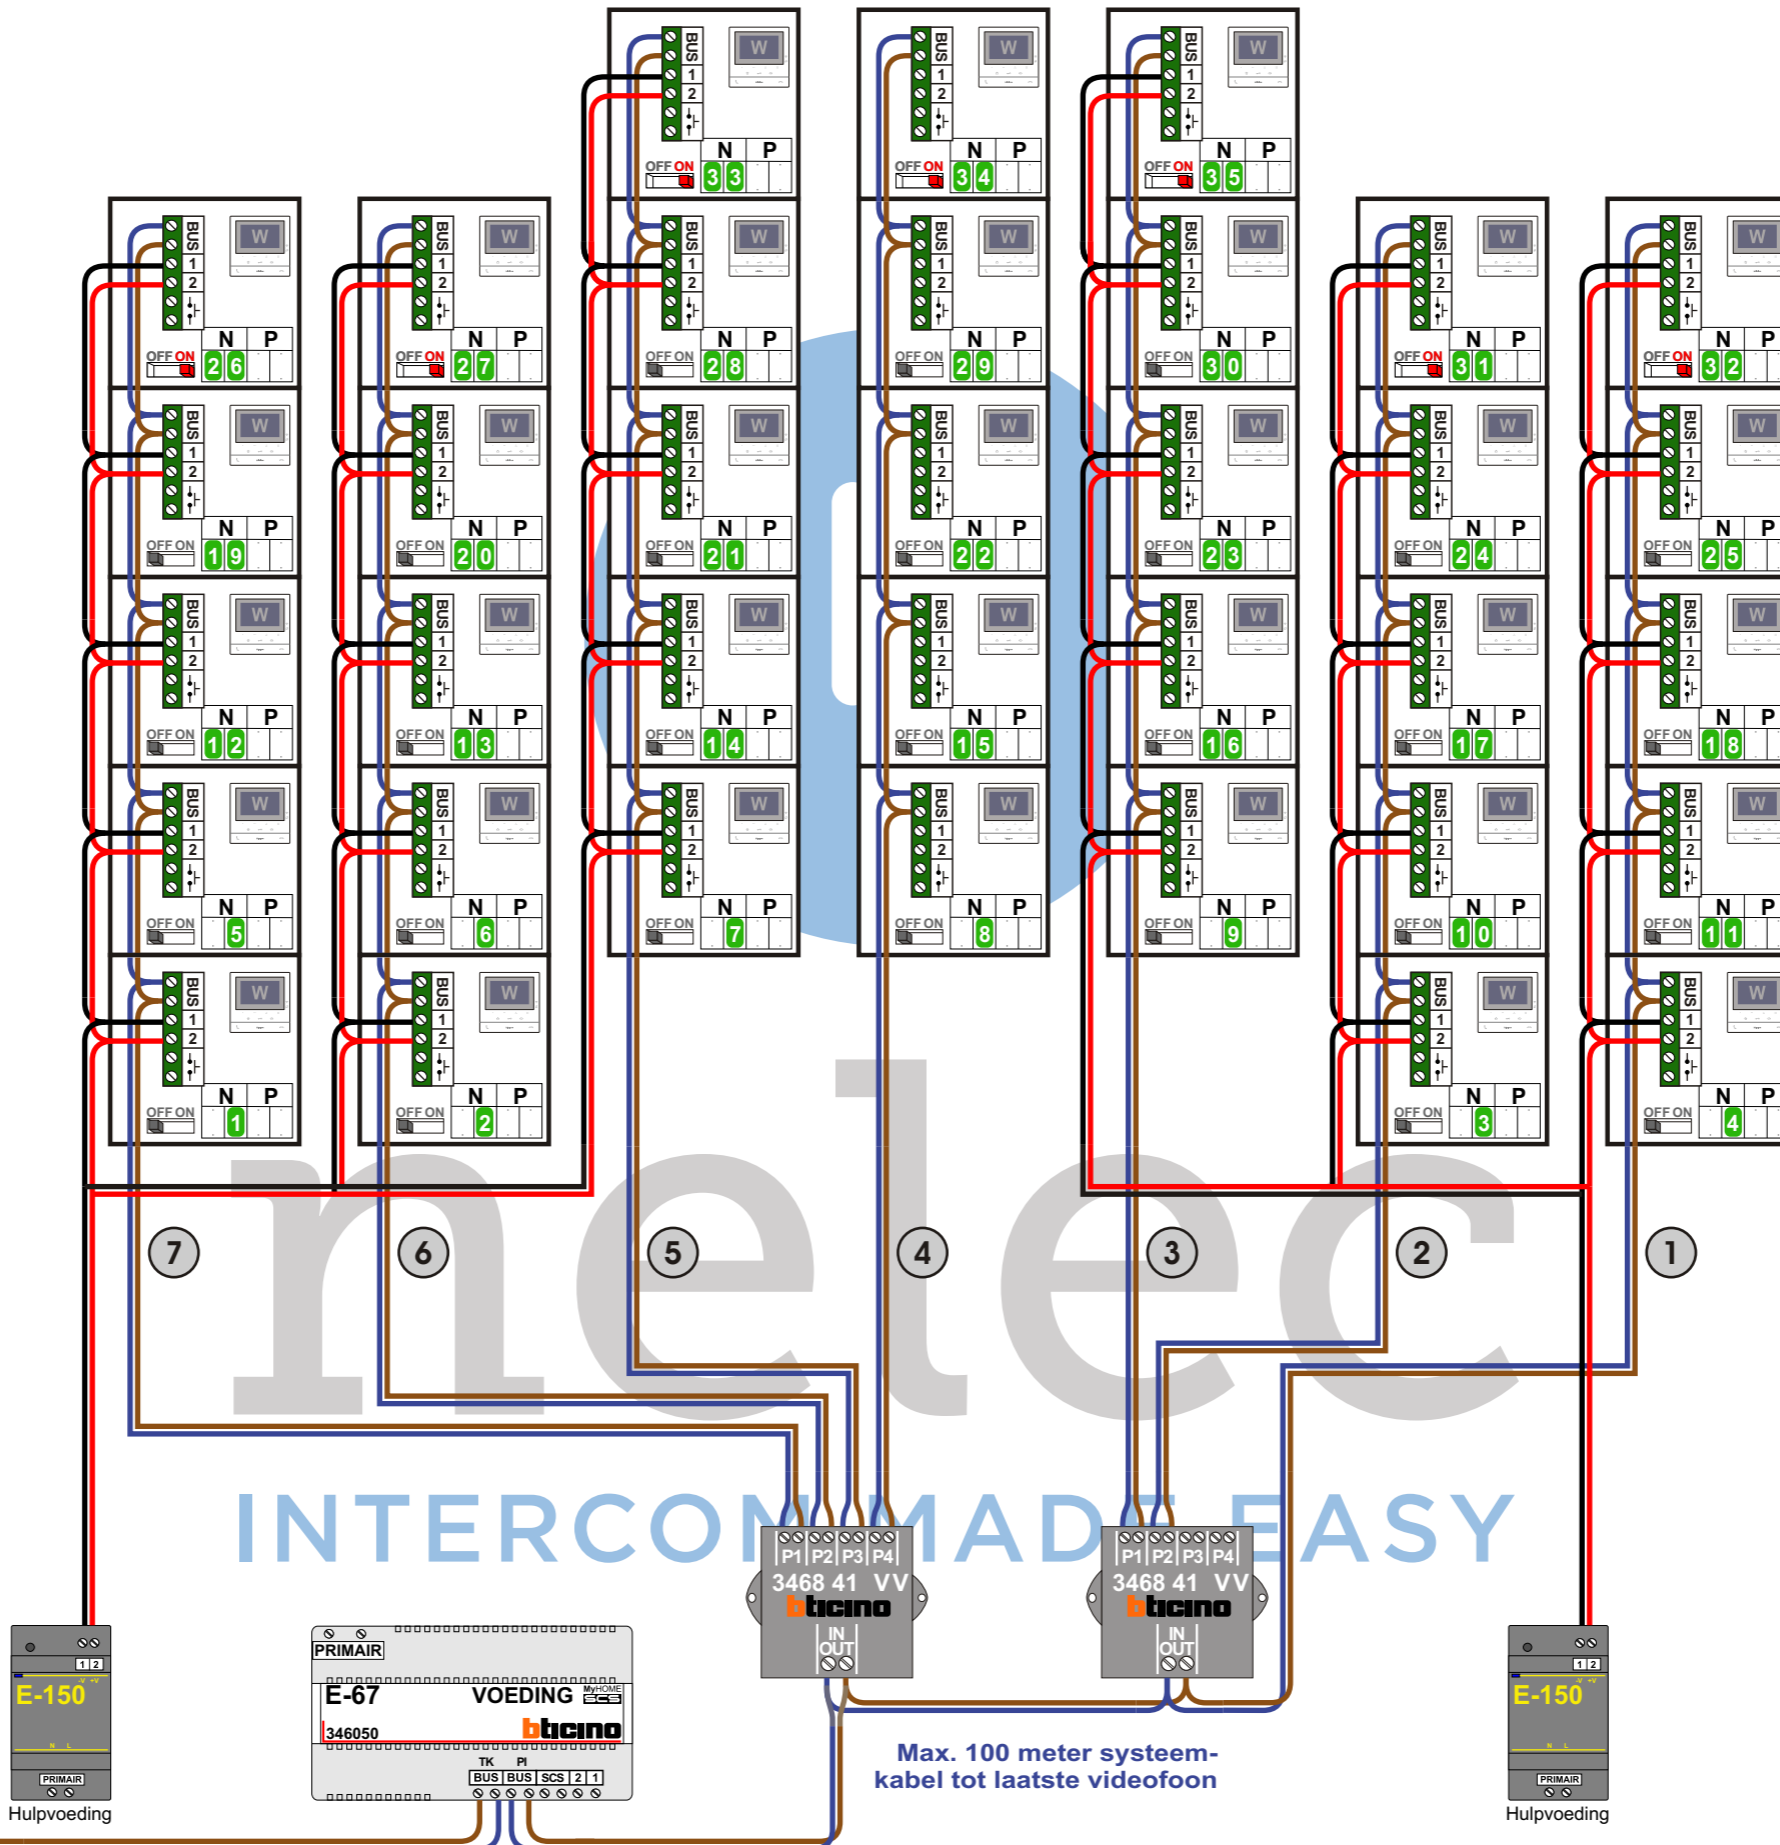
BUS 1 2 N P OFF ON 33
BUS 1 2 N P OFF ON 34
BUS 1 2 N P OFF ON 35

BUS 1 2 N P OFF ON 26
BUS 1 2 N P OFF ON 27
BUS 1 2 N P OFF ON 28
BUS 1 2 N P OFF ON 29
BUS 1 2 N P OFF ON 30
BUS 1 2 N P OFF ON 31
BUS 1 2 N P OFF ON 32

BUS 1 2 N P OFF ON 19
BUS 1 2 N P OFF ON 20
BUS 1 2 N P OFF ON 21
BUS 1 2 N P OFF ON 22
BUS 1 2 N P OFF ON 23
BUS 1 2 N P OFF ON 24
BUS 1 2 N P OFF ON 25

BUS 1 2 N P OFF ON 12
BUS 1 2 N P OFF ON 13
BUS 1 2 N P OFF ON 14
BUS 1 2 N P OFF ON 15
BUS 1 2 N P OFF ON 16
BUS 1 2 N P OFF ON 17
BUS 1 2 N P OFF ON 18

BUS 1 2 N P OFF ON 5
BUS 1 2 N P OFF ON 6
BUS 1 2 N P OFF ON 7
BUS 1 2 N P OFF ON 8
BUS 1 2 N P OFF ON 9
BUS 1 2 N P OFF ON 10
BUS 1 2 N P OFF ON 11

BUS 1 2 N P OFF ON 1
BUS 1 2 N P OFF ON 2
BUS 1 2 N P OFF ON 3
BUS 1 2 N P OFF ON 4

7 6 5 4 3 2 1

nelec

INTERCOM MADE EASY

P1 P2 P3 P4
3468 41 VV
bticino
IN
OUT

P1 P2 P3 P4
3468 41 VV
bticino
IN
OUT

1 2
E-150
PRIMAIR
Hulpvoeding

PRIMAIR
E-67 VOEDING MyHOME SCS
346050 bticino
TK PI
BUS BUS SCS 2 1

Max. 100 meter systeemkabel tot laatste videofoon

1 2
E-150
PRIMAIR
Hulpvoeding